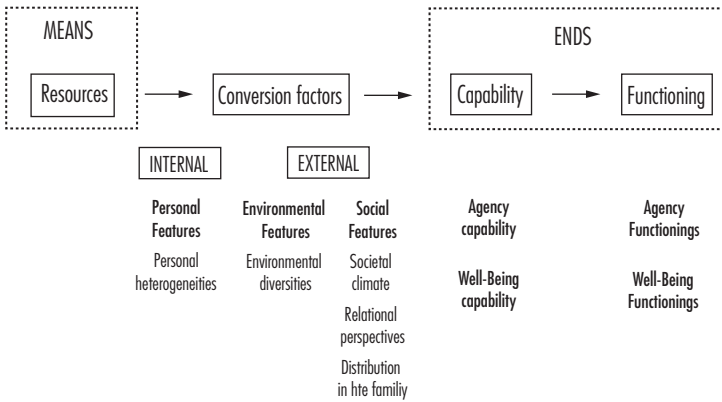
MEANS

Resources

Conversion factors

ENDS

Capability

Functioning

INTERNAL

EXTERNAL

Personal Features

Personal heterogeneities

Environmental Features

Environmental diversities

Social Features

Societal climate

Relational perspectives

Distribution in hte family

Agency capability

Well-Being capability

Agency Functionings

Well-Being Functionings